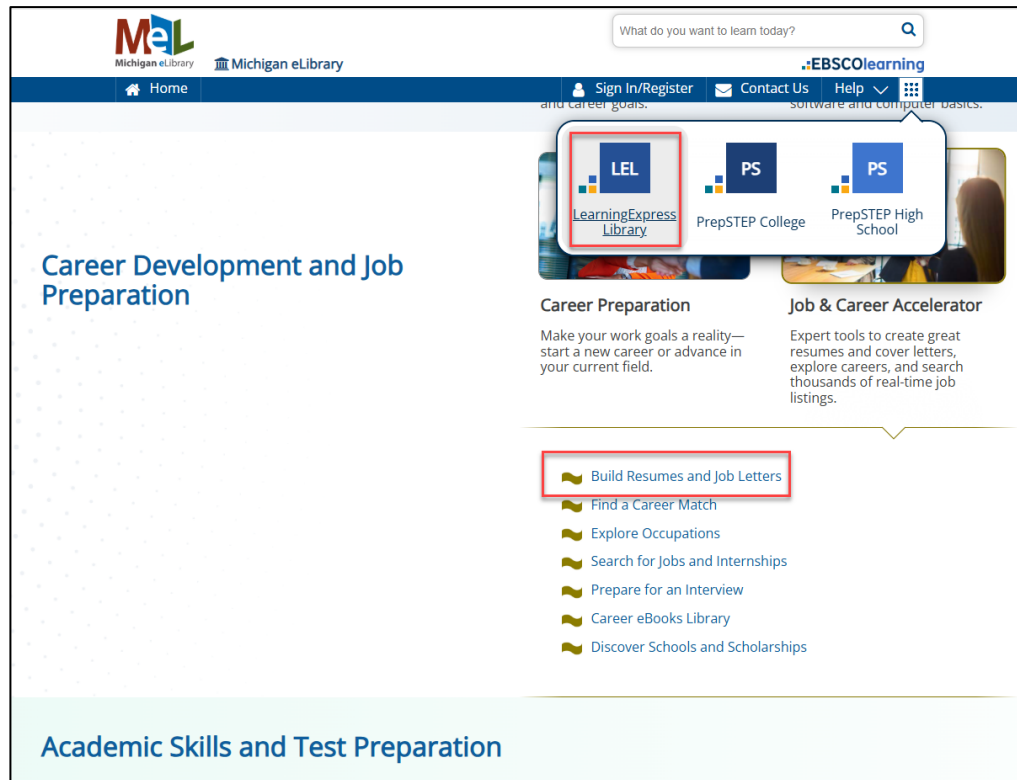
MeL
Michigan eLibrary
Michigan eLibrary

What do you want to learn today?

EBSCOlearning

Home
Sign In/Register
Contact Us
Help

and career goals.
software and computer basics.

LEL
LearningExpress Library
PS
PrepSTEP College
PS
PrepSTEP High School

Career Development and Job Preparation

Career Preparation
Make your work goals a reality—start a new career or advance in your current field.

Job & Career Accelerator
Expert tools to create great resumes and cover letters, explore careers, and search thousands of real-time job listings.

Build Resumes and Job Letters
Find a Career Match
Explore Occupations
Search for Jobs and Internships
Prepare for an Interview
Career eBooks Library
Discover Schools and Scholarships

Academic Skills and Test Preparation